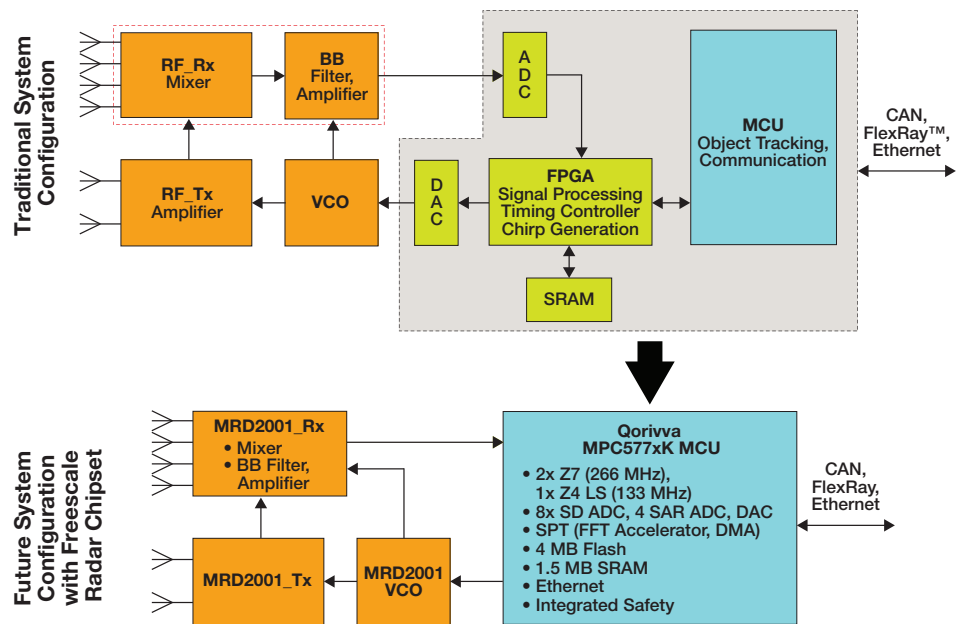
Traditional System Configuration

RF_Rx Mixer

BB Filter, Amplifier

A D C

MCU Object Tracking, Communication

CAN, FlexRay™, Ethernet

RF_Tx Amplifier

VCO

D A C

FPGA Signal Processing Timing Controller Chirp Generation

SRAM

Future System Configuration with Freescale Radar Chipset

MRD2001_Rx
• Mixer
• BB Filter, Amplifier

Qorivva MPC577xK MCU
• 2x Z7 (266 MHz), 1x Z4 LS (133 MHz)
• 8x SD ADC, 4 SAR ADC, DAC
• SPT (FFT Accelerator, DMA)
• 4 MB Flash
• 1.5 MB SRAM
• Ethernet
• Integrated Safety

CAN, FlexRay, Ethernet

MRD2001_Tx

MRD2001 VCO